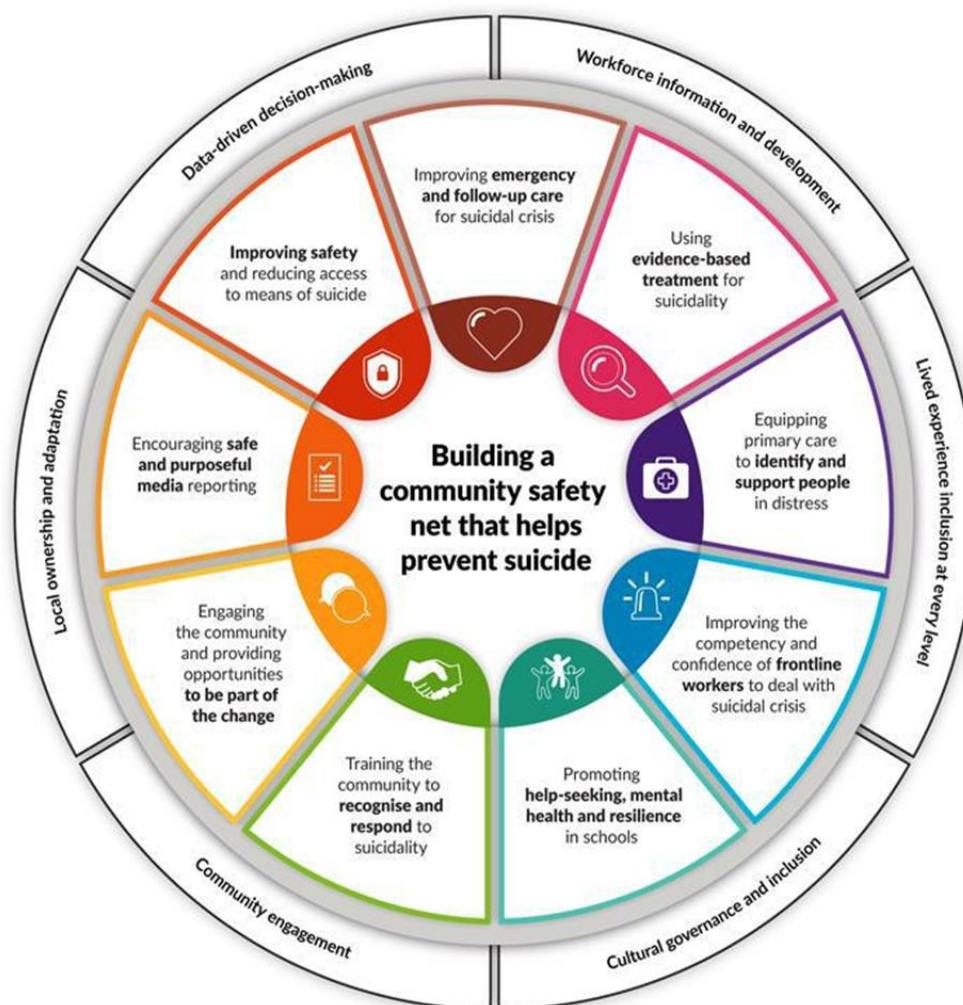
Data-driven decision-making

Workforce information and development

Lived experience inclusion at every level

Cultural governance and inclusion

Community engagement

Local ownership and adaptation

Improving emergency and follow-up care for suicidal crisis

Using evidence-based treatment for suicidality

Equipping primary care to identify and support people in distress

Improving the competency and confidence of frontline workers to deal with suicidal crisis

Promoting help-seeking, mental health and resilience in schools

Training the community to recognise and respond to suicidality

Engaging the community and providing opportunities to be part of the change

Encouraging safe and purposeful media reporting

Improving safety and reducing access to means of suicide

Building a community safety net that helps prevent suicide